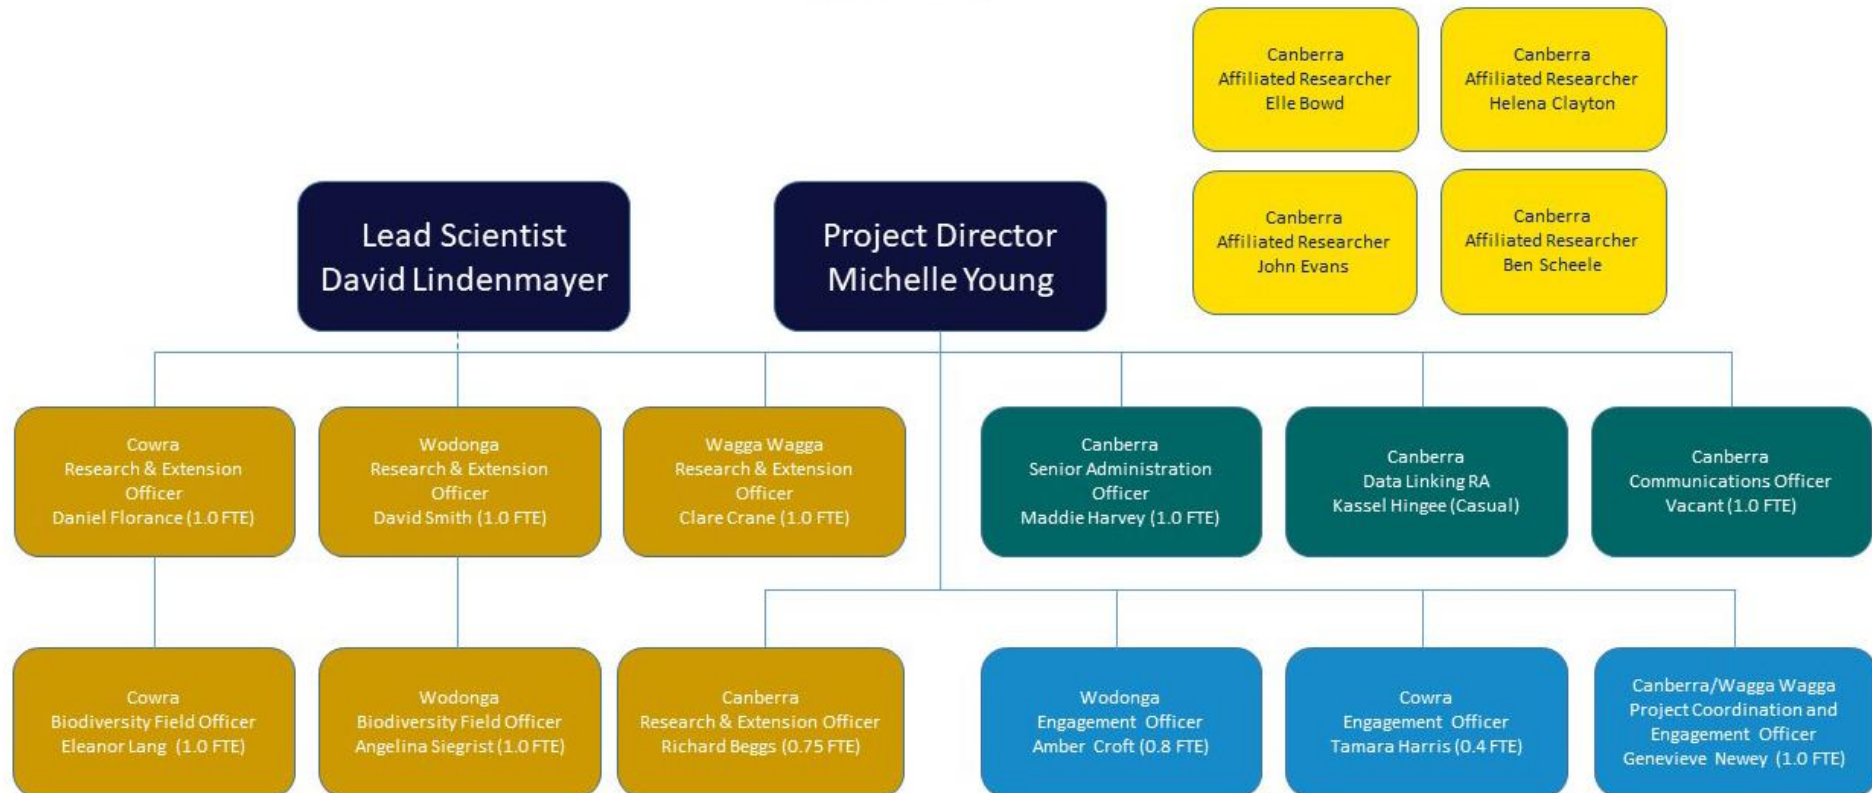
Canberra
Affiliated Researcher
Elle Bowd

Canberra
Affiliated Researcher
Helena Clayton

Canberra
Affiliated Researcher
John Evans

Canberra
Affiliated Researcher
Ben Scheele

Lead Scientist
David Lindenmayer

Project Director
Michelle Young

Cowra
Research & Extension Officer
Daniel Florance (1.0 FTE)

Wodonga
Research & Extension Officer
David Smith (1.0 FTE)

Wagga Wagga
Research & Extension Officer
Clare Crane (1.0 FTE)

Canberra
Senior Administration Officer
Maddie Harvey (1.0 FTE)

Canberra
Data Linking RA
Kassel Hingee (Casual)

Canberra
Communications Officer
Vacant (1.0 FTE)

Cowra
Biodiversity Field Officer
Eleanor Lang (1.0 FTE)

Wodonga
Biodiversity Field Officer
Angelina Siegrist (1.0 FTE)

Canberra
Research & Extension Officer
Richard Beggs (0.75 FTE)

Wodonga
Engagement Officer
Amber Croft (0.8 FTE)

Cowra
Engagement Officer
Tamara Harris (0.4 FTE)

Canberra/Wagga Wagga
Project Coordination and Engagement Officer
Genevieve Newey (1.0 FTE)